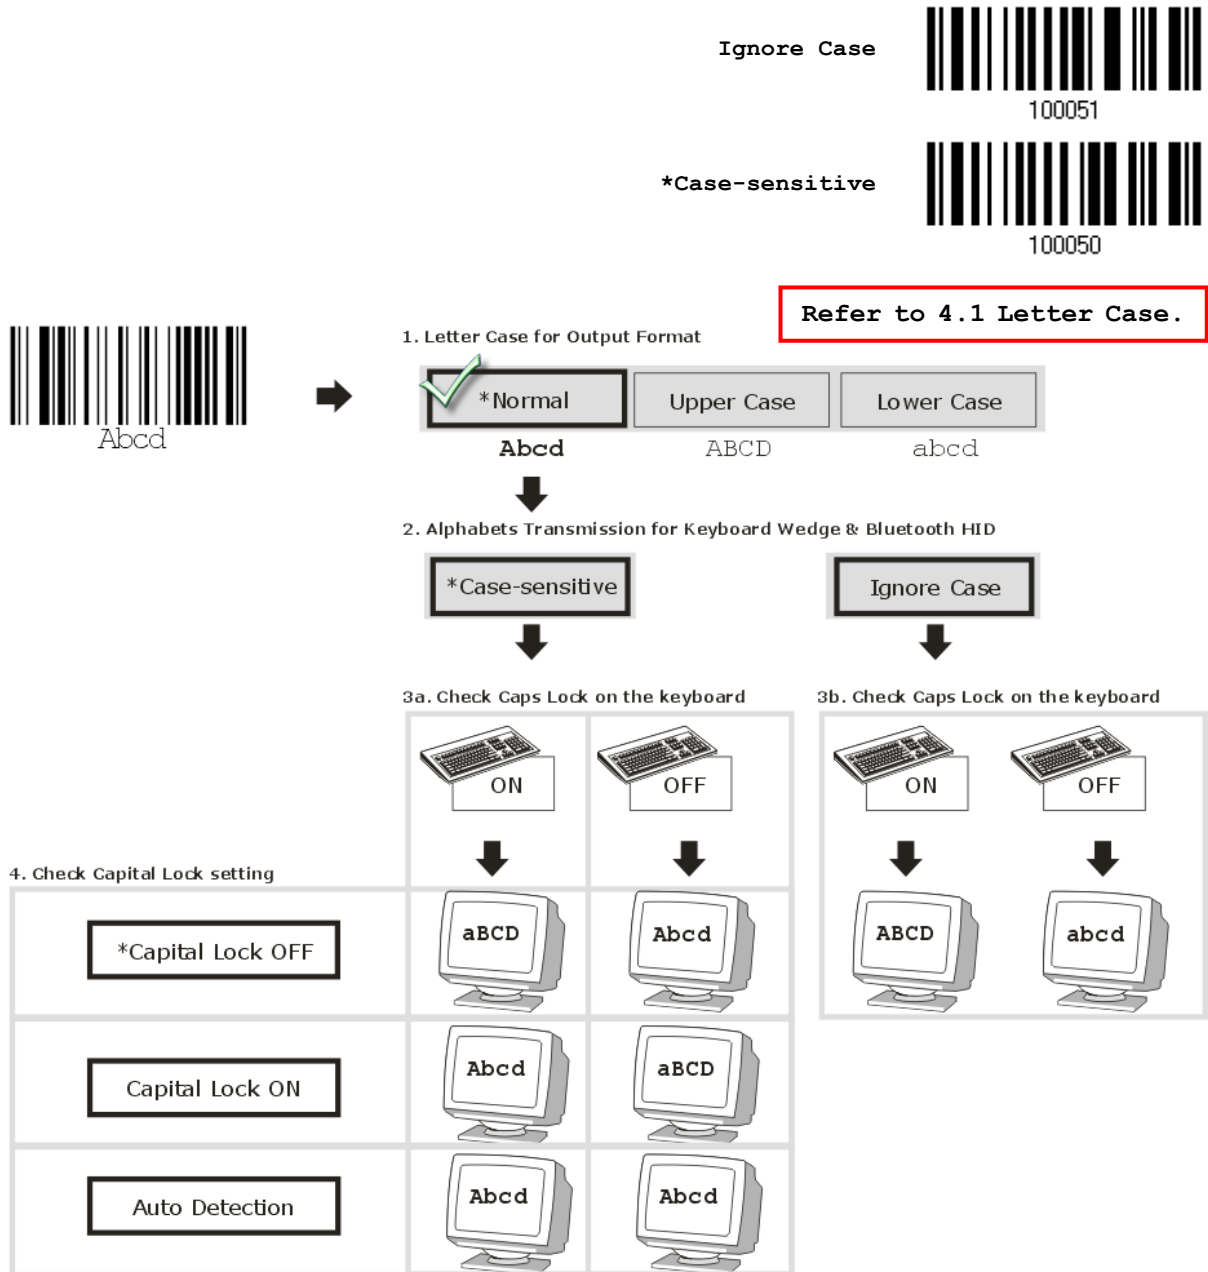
Ignore Case

100051

*Case-sensitive

100050

Refer to 4.1 Letter Case.

Abcd

1. Letter Case for Output Format

*Normal Upper Case Lower Case

Abcd ABCD abcd

2. Alphabets Transmission for Keyboard Wedge & Bluetooth HID

*Case-sensitive Ignore Case

3a. Check Caps Lock on the keyboard

3b. Check Caps Lock on the keyboard

ON OFF ON OFF

4. Check Capital Lock setting

*Capital Lock OFF aBCD Abcd ABCD abcd

Capital Lock ON Abcd aBCD

Auto Detection Abcd Abcd